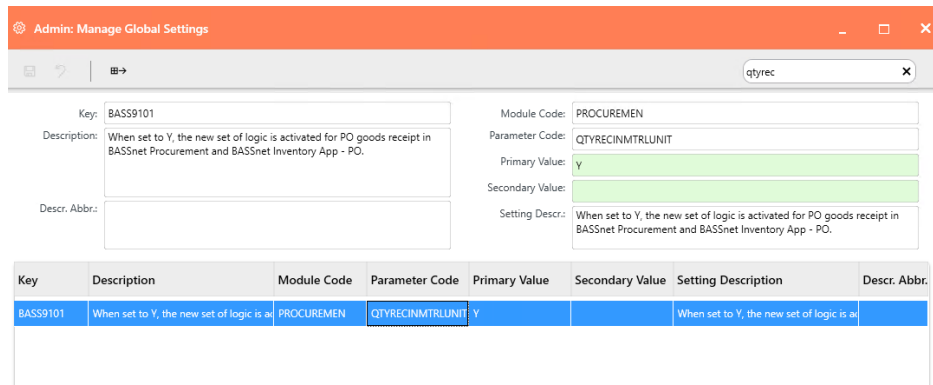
Admin: Manage Global Settings

qtyrec

Key: BASS9101
Description: When set to Y, the new set of logic is activated for PO goods receipt in BASSnet Procurement and BASSnet Inventory App - PO.
Descr. Abbr.:

Module Code: PROCUREMEN
Parameter Code: QTYRECINMTRLUNIT
Primary Value: Y
Secondary Value:
Setting Descr.: When set to Y, the new set of logic is activated for PO goods receipt in BASSnet Procurement and BASSnet Inventory App - PO.

| Key | Description | Module Code | Parameter Code | Primary Value | Secondary Value | Setting Description | Descr. Abbr. |
|---|---|---|---|---|---|---|---|
| BASS9101 | When set to Y, the new set of logic is ac | PROCUREMEN | QTYRECINMTRLUNIT | Y | | When set to Y, the new set of logic is ac | |